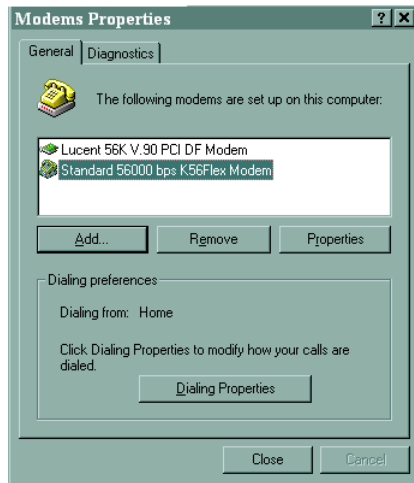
Modems Properties

? X

General | Diagnostics

The following modems are set up on this computer:

Lucent 56K V.90 PCI DF Modem
Standard 56000 bps K56Flex Modem

Add... | Remove | Properties

Dialing preferences

Dialing from: Home

Click Dialing Properties to modify how your calls are dialed.

Dialing Properties

Close | Cancel